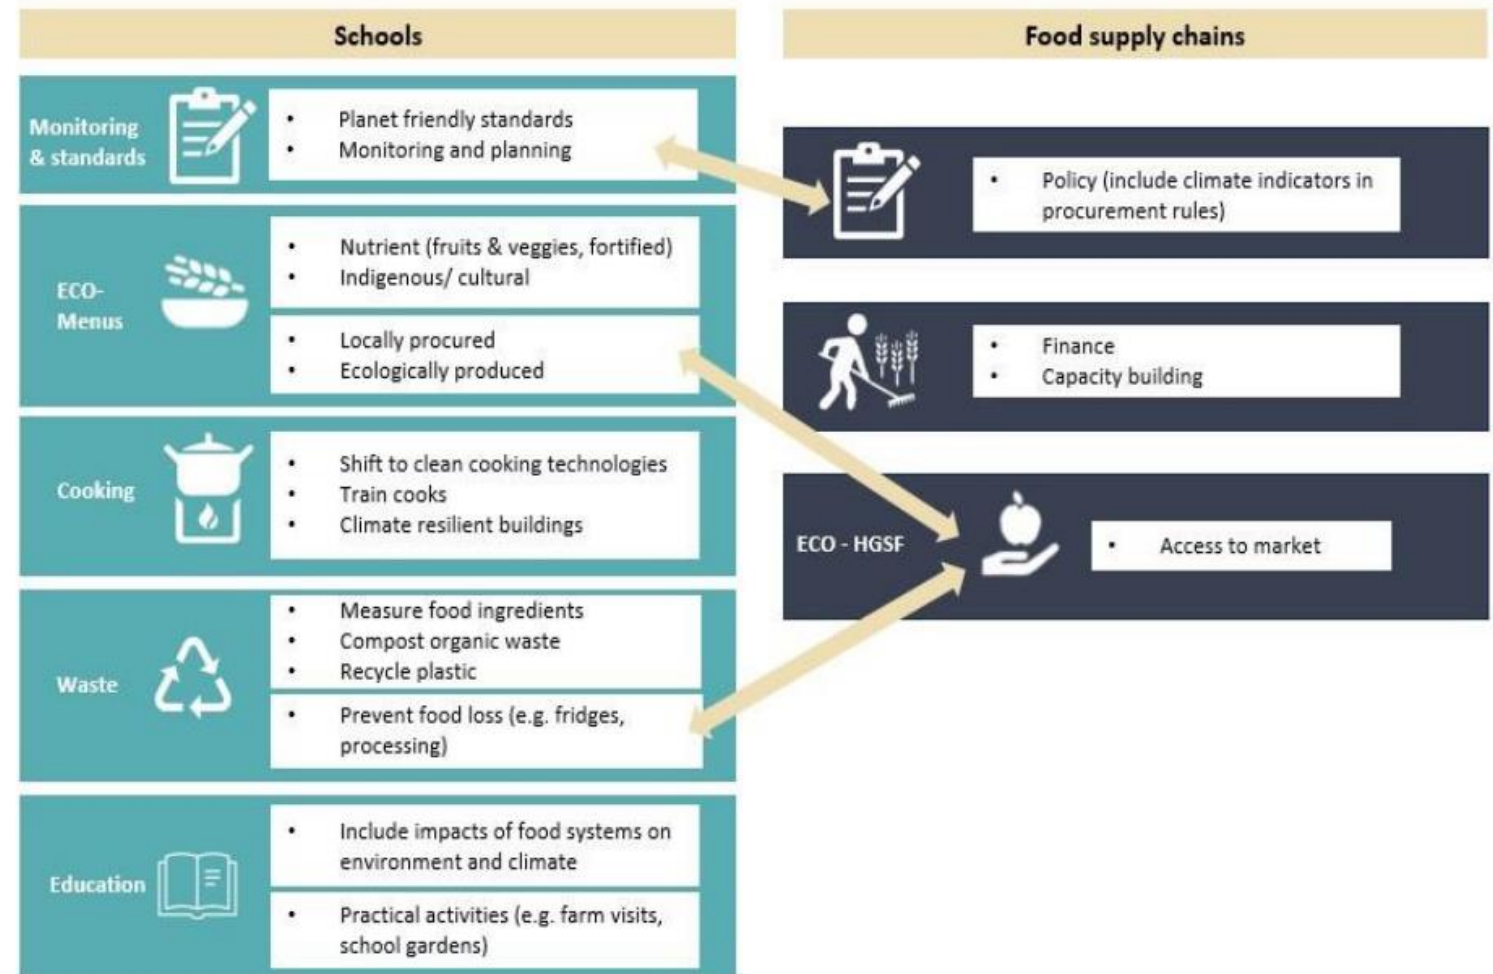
Schools

Food supply chains

Monitoring & standards

- Planet friendly standards
- Monitoring and planning

- Policy (include climate indicators in procurement rules)

ECO-Menus

- Nutrient (fruits & veggies, fortified)
- Indigenous/ cultural

- Locally procured
- Ecologically produced

- Finance
- Capacity building

Cooking

- Shift to clean cooking technologies
- Train cooks
- Climate resilient buildings

ECO - HGSF

- Access to market

Waste

- Measure food ingredients
- Compost organic waste
- Recycle plastic

- Prevent food loss (e.g. fridges, processing)

Education

- Include impacts of food systems on environment and climate

- Practical activities (e.g. farm visits, school gardens)